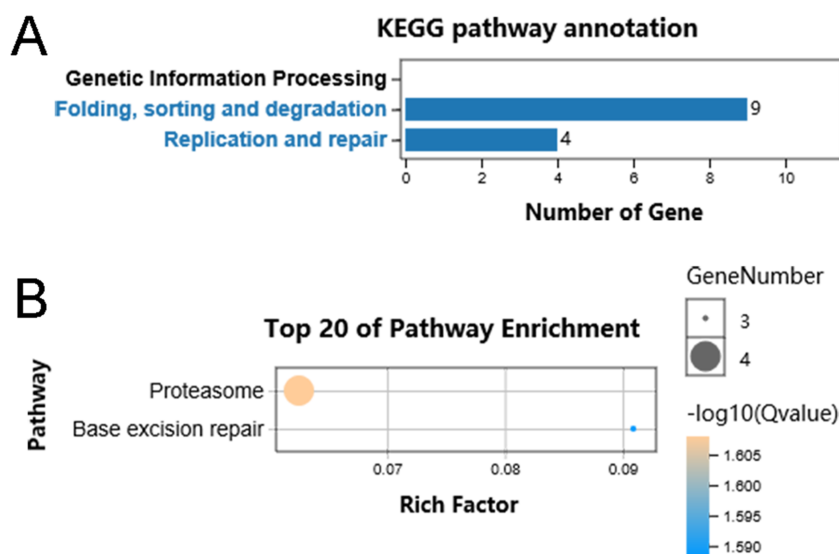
A

KEGG pathway annotation

Genetic Information Processing
Folding, sorting and degradation
Replication and repair

9
4

0 2 4 6 8 10

Number of Gene

B

Top 20 of Pathway Enrichment

Pathway

Proteasome
Base excision repair

0.07 0.08 0.09

Rich Factor

GeneNumber
3
4

-log10(Qvalue)
1.605
1.600
1.595
1.590